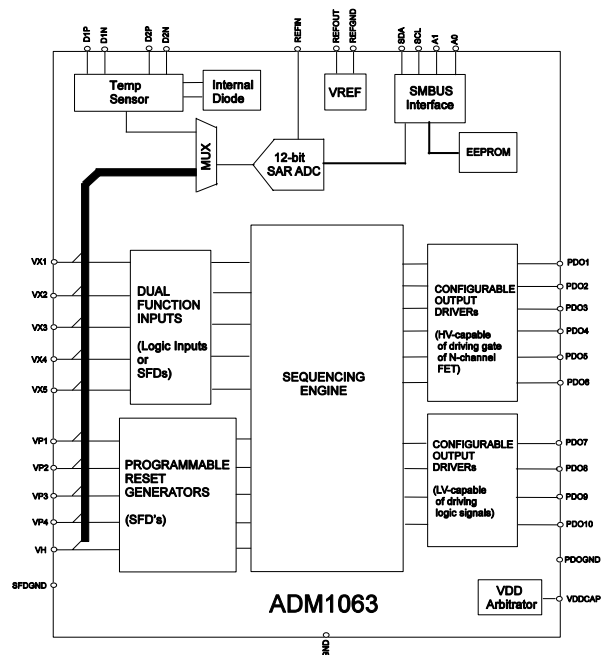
D1P
D1N
D2P
D2N
REFIN
REFOUT
REFGND
SDA
SCL
A1
A0

Temp Sensor
Internal Diode
VREF
SMBUS Interface
MUX
12-bit SAR ADC
EEPROM

VX1
VX2
VX3
VX4
VX5

DUAL FUNCTION INPUTS

(Logic Inputs or SFDs)

SEQUENCING ENGINE

CONFIGURABLE OUTPUT DRIVERs

(HV-capable of driving gate of N-channel FET)

PDO1
PDO2
PDO3
PDO4
PDO5
PDO6

VP1
VP2
VP3
VP4
VH

PROGRAMMABLE RESET GENERATORS

(SFD's)

CONFIGURABLE OUTPUT DRIVERs

(LV-capable of driving logic signals)

PDO7
PDO8
PDO9
PDO10
PDOGND

SFDGND

ADM1063

VDD Arbitrator
VDDCAP

GND